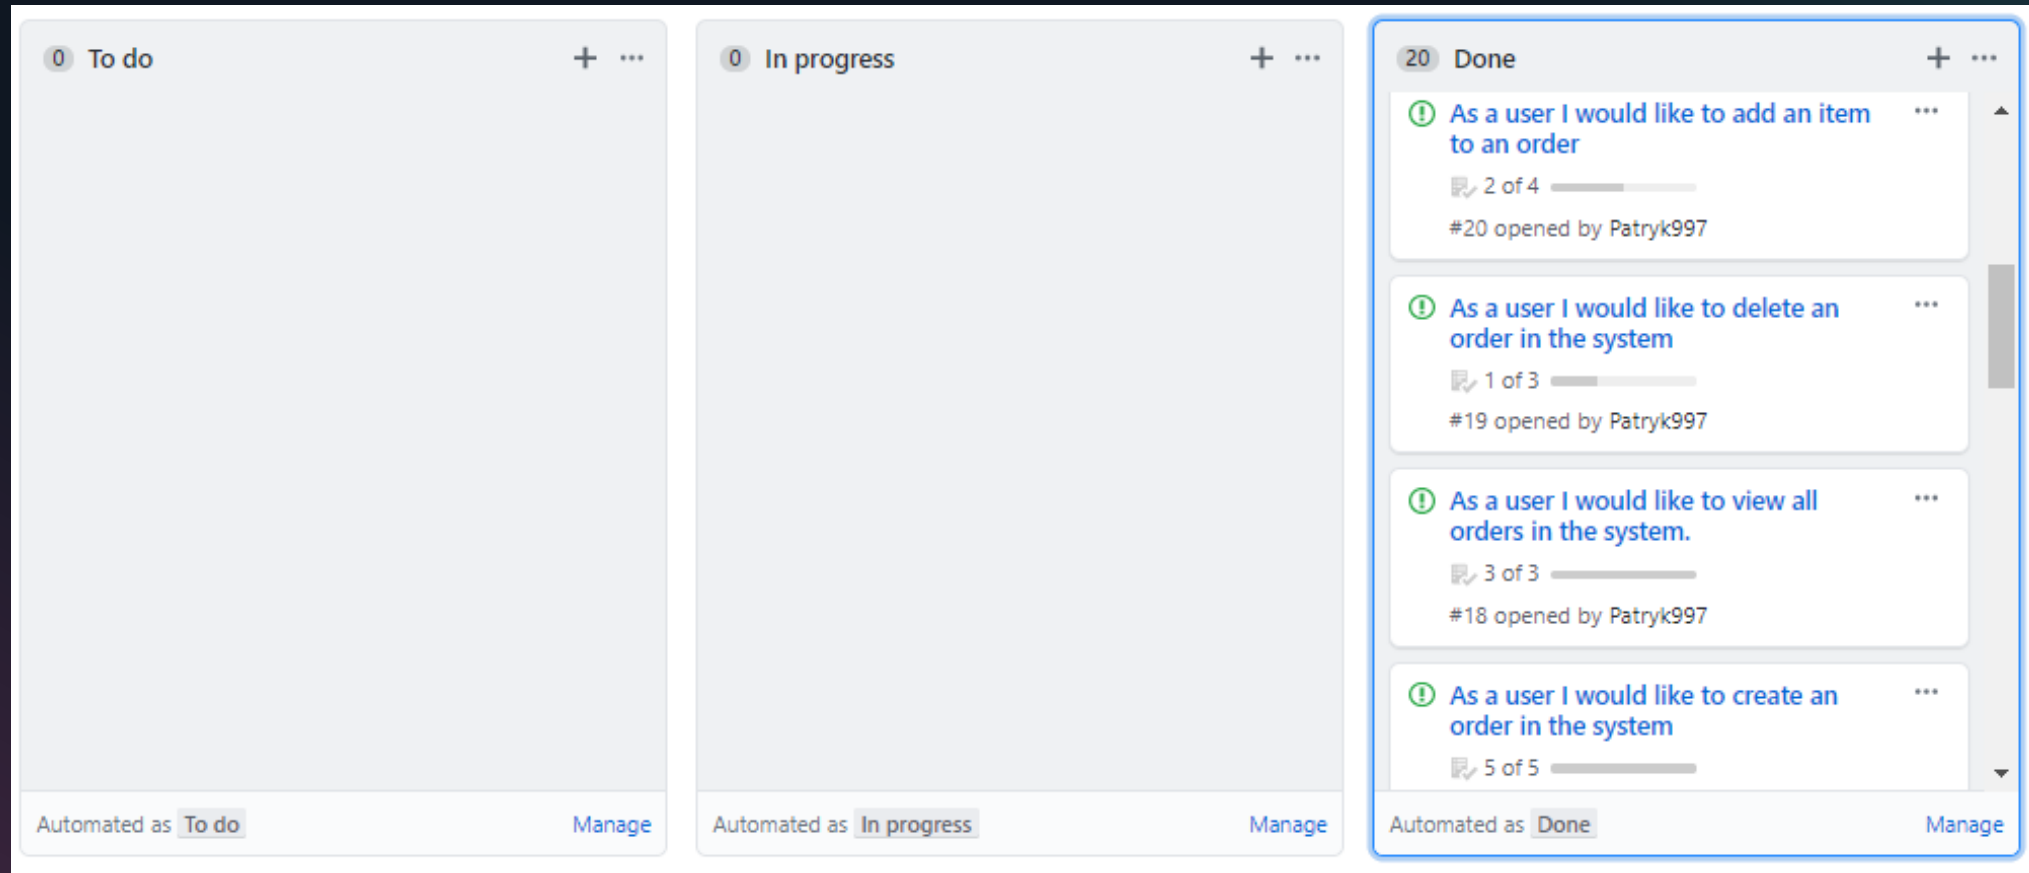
0 To do + ···

Automated as To do Manage

0 In progress + ···

Automated as In progress Manage

20 Done + ···

As a user I would like to add an item to an order ···

2 of 4

#20 opened by Patryk997

As a user I would like to delete an order in the system ···

1 of 3

#19 opened by Patryk997

As a user I would like to view all orders in the system. ···

3 of 3

#18 opened by Patryk997

As a user I would like to create an order in the system ···

5 of 5

Automated as Done Manage